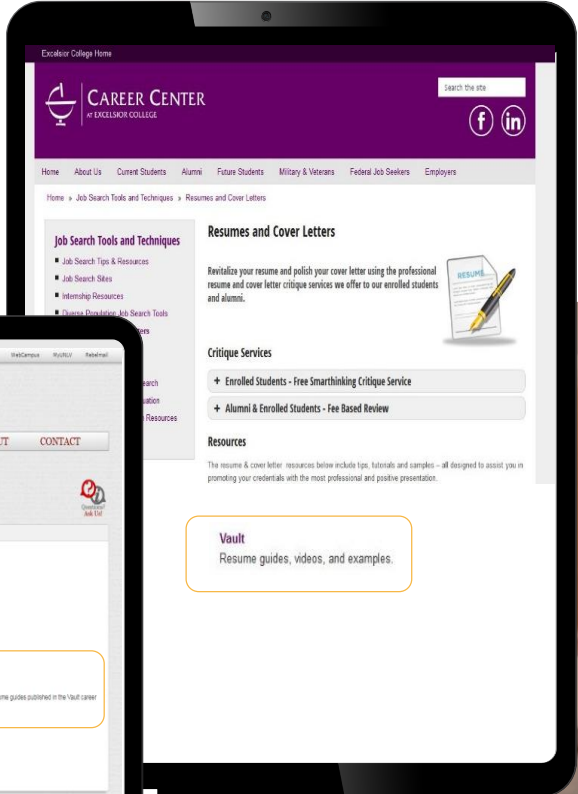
Excelsior College Home

CAREER CENTER
AT EXCELSIOR COLLEGE

Search the site

Home About Us Current Students Alumni Future Students Military & Veterans Federal Job Seekers Employers

Home » Job Search Tools and Techniques » Resumes and Cover Letters

Job Search Tools and Techniques
Job Search Tips & Resources
Job Search Sites
Internship Resources
Diverse Population Job Search Tools
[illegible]ers
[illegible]earch
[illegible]uation
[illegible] Resources

Resumes and Cover Letters

Revitalize your resume and polish your cover letter using the professional resume and cover letter critique services we offer to our enrolled students and alumni.

RESUME

Critique Services

+ Enrolled Students - Free Smarthinking Critique Service

+ Alumni & Enrolled Students - Fee Based Review

Resources

The resume & cover letter resources below include tips, tutorials and samples – all designed to assist you in promoting your credentials with the most professional and positive presentation.

Vault
Resume guides, videos, and examples.

WebCampus MyUNLV Rebelmail

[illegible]UT CONTACT

Questions? Ask Us!

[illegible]me guides published in the Vault career